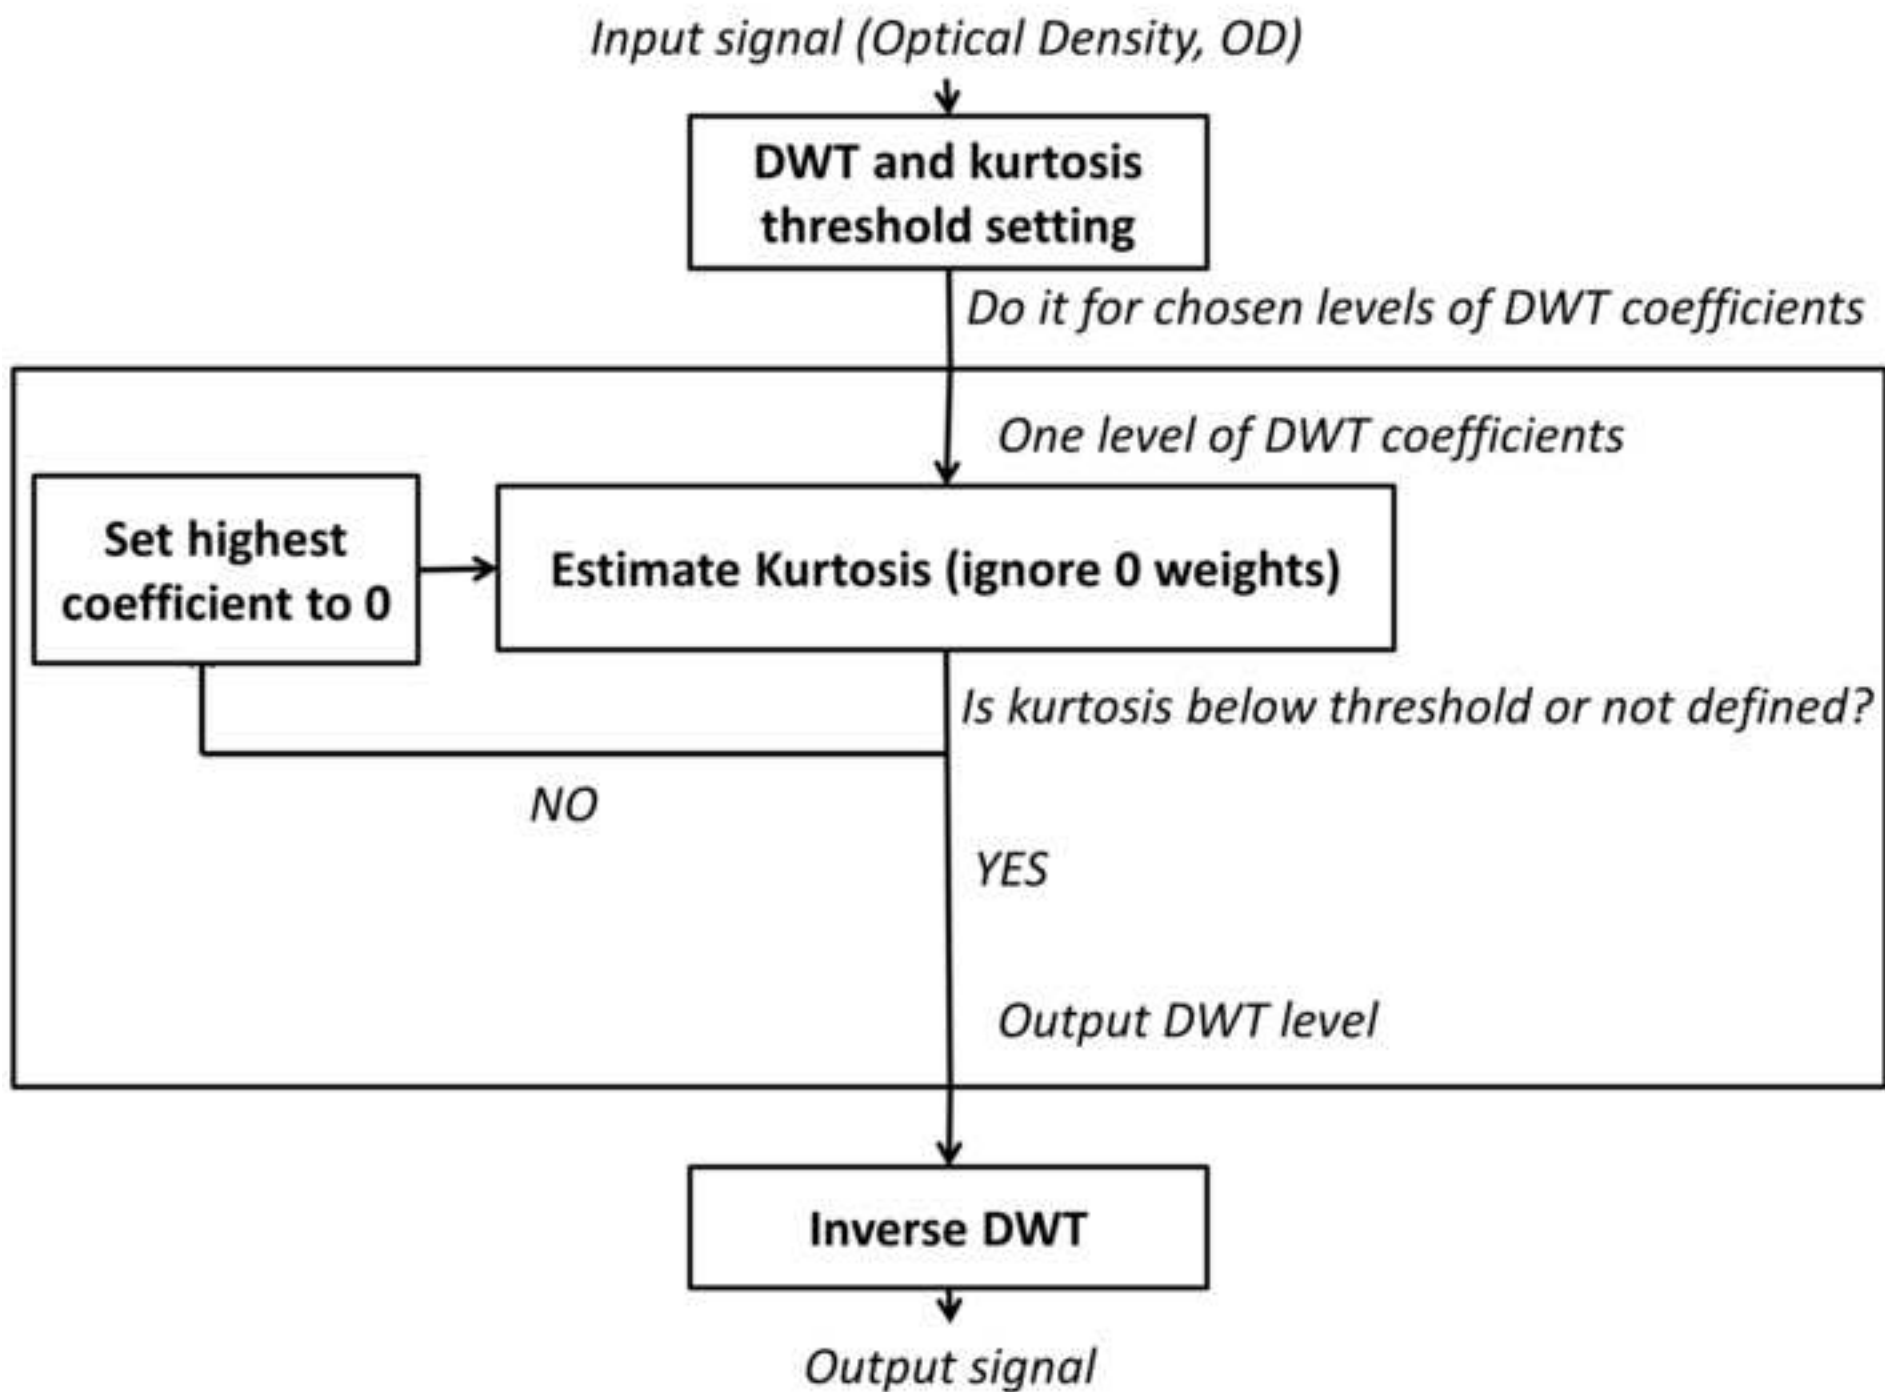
Input signal (Optical Density, OD)

DWT and kurtosis threshold setting

Do it for chosen levels of DWT coefficients

One level of DWT coefficients

Set highest coefficient to 0

Estimate Kurtosis (ignore 0 weights)

Is kurtosis below threshold or not defined?

NO

YES

Output DWT level

Inverse DWT

Output signal